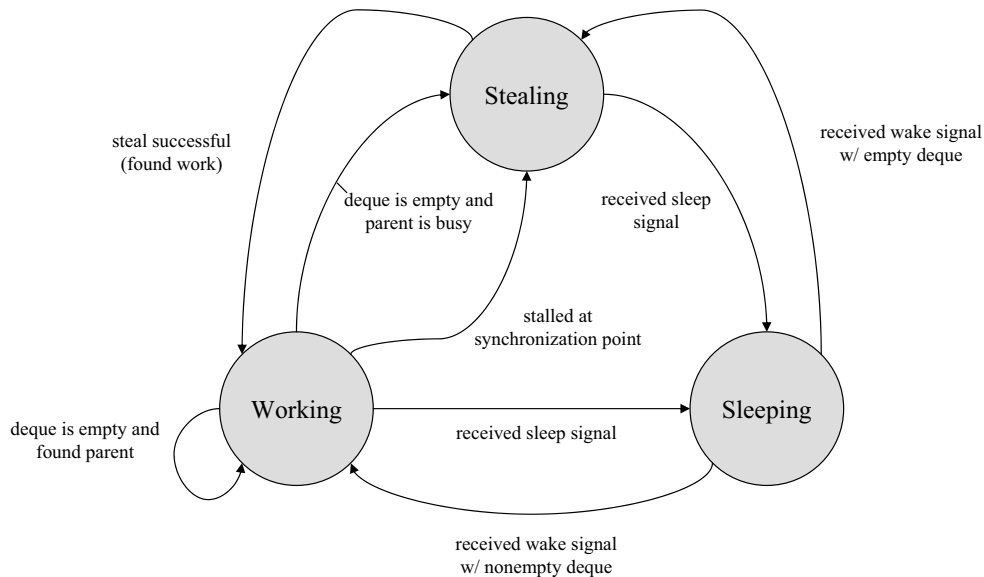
Stealing

steal successful
(found work)

received wake signal
w/ empty deque

deque is empty and
parent is busy

received sleep
signal

stalled at
synchronization point

Working

Sleeping

deque is empty and
found parent

received sleep signal

received wake signal
w/ nonempty deque